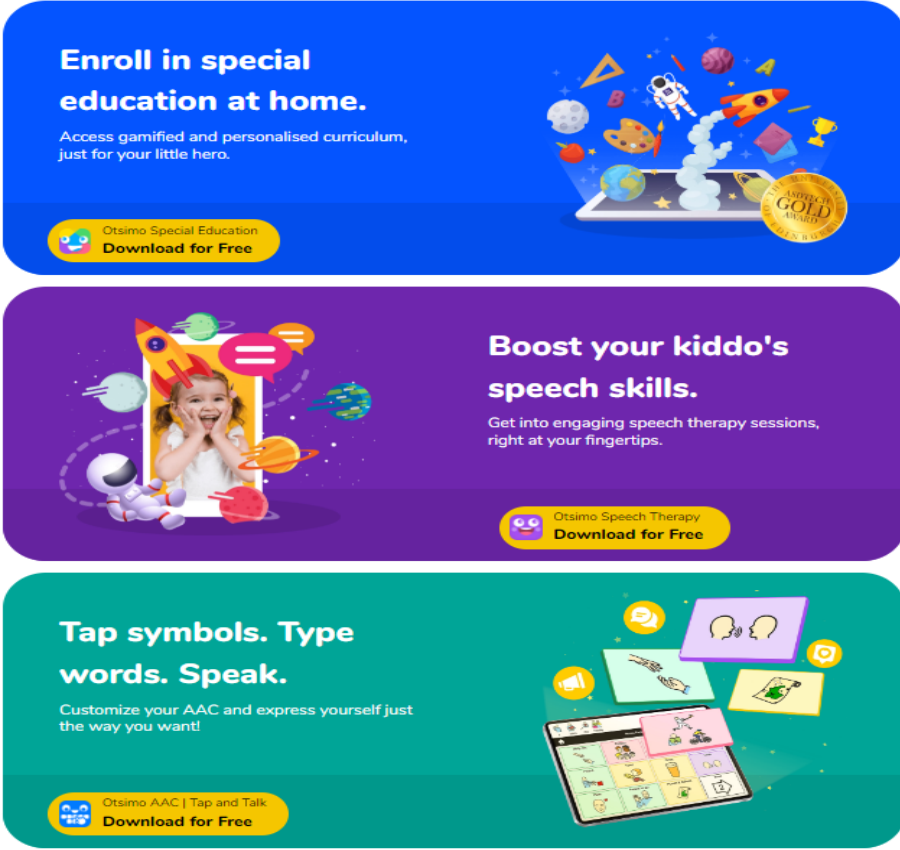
Enroll in special education at home.

Access gamified and personalised curriculum, just for your little hero.

Otsimo Special Education
Download for Free

THE ASSISTECH GOLD AWARD

Boost your kiddo's speech skills.

Get into engaging speech therapy sessions, right at your fingertips.

Otsimo Speech Therapy
Download for Free

Tap symbols. Type words. Speak.

Customize your AAC and express yourself just the way you want!

Otsimo AAC | Tap and Talk
Download for Free